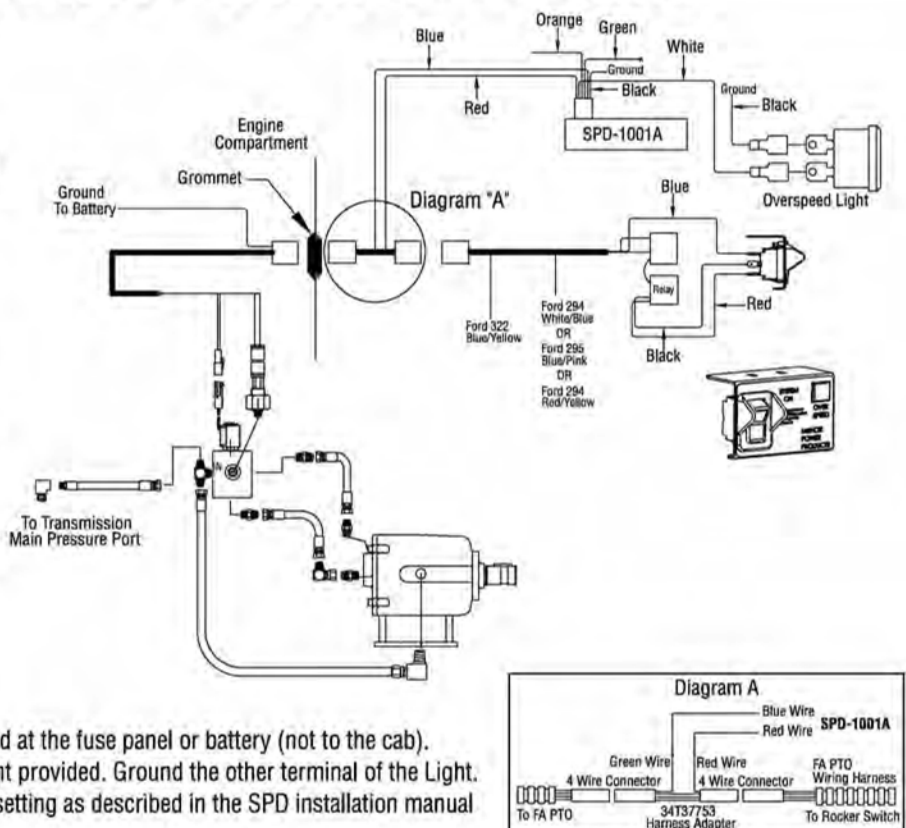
Orange
Green
Blue
White
Ground
Red
Black
Ground
Black
SPD-1001A
Engine Compartment
Grommet
Ground To Battery
Diagram "A"
Blue
Overspeed Light
Relay
Red
Black
Ford 322 Blue/Yellow
Ford 294 White/Blue
OR
Ford 295 Blue/Pink
OR
Ford 294 Red/Yellow
To Transmission Main Pressure Port

d at the fuse panel or battery (not to the cab).
nt provided. Ground the other terminal of the Light.
setting as described in the SPD installation manual

Diagram A
Blue Wire
Red Wire
SPD-1001A
Green Wire
4 Wire Connector
Red Wire
4 Wire Connector
FA PTO Wiring Harness
To FA PTO
34T37753 Harness Adapter
To Rocker Switch